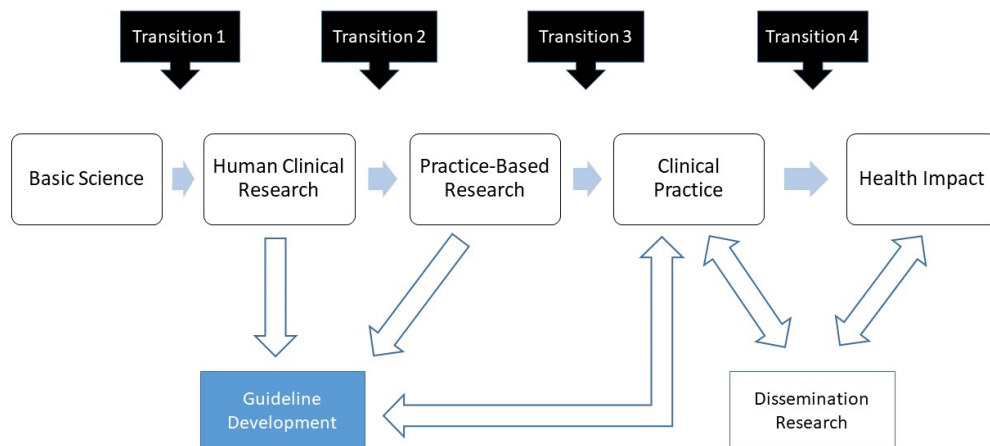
Transition 1

Transition 2

Transition 3

Transition 4

Basic Science

Human Clinical Research

Practice-Based Research

Clinical Practice

Health Impact

Guideline Development

Dissemination Research